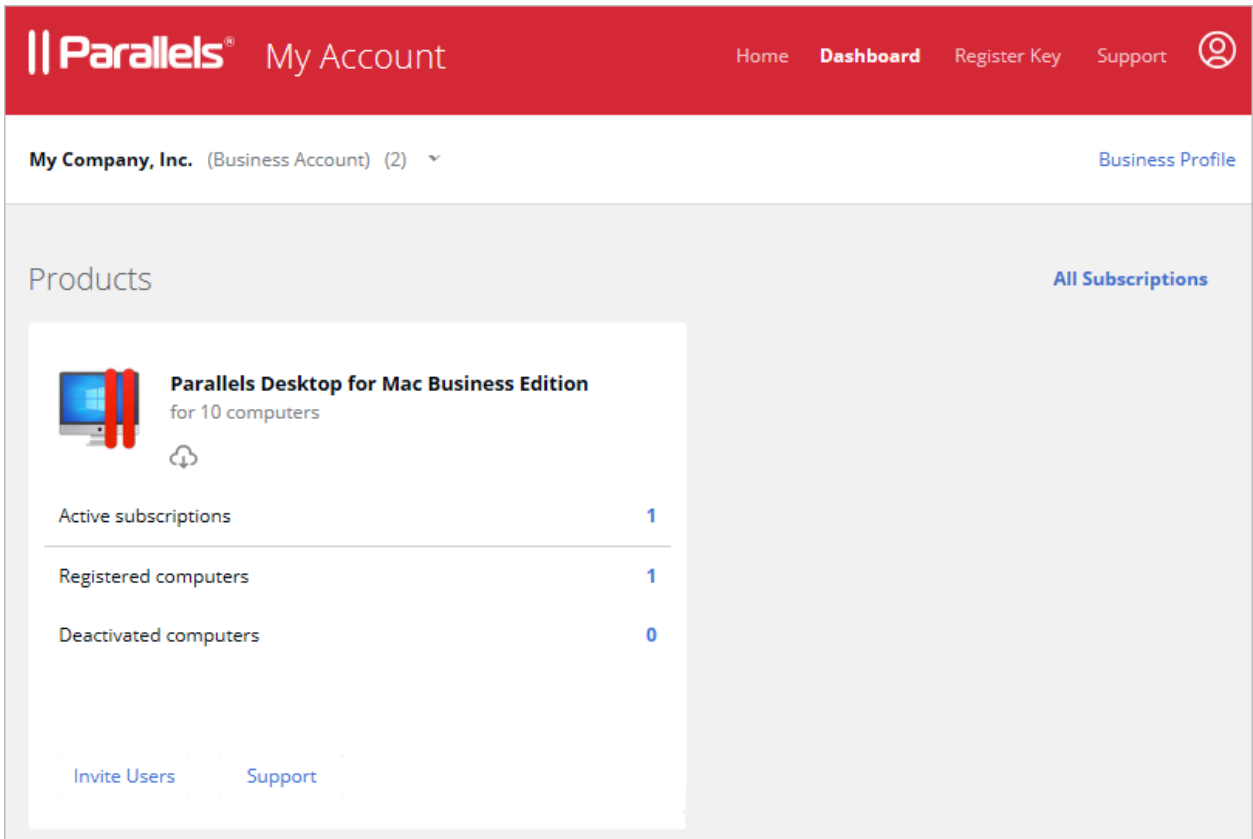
|| Parallels® My Account

Home Dashboard Register Key Support

My Company, Inc. (Business Account) (2)

Business Profile

Products

All Subscriptions

Parallels Desktop for Mac Business Edition
for 10 computers

Active subscriptions 1

Registered computers 1

Deactivated computers 0

Invite Users Support